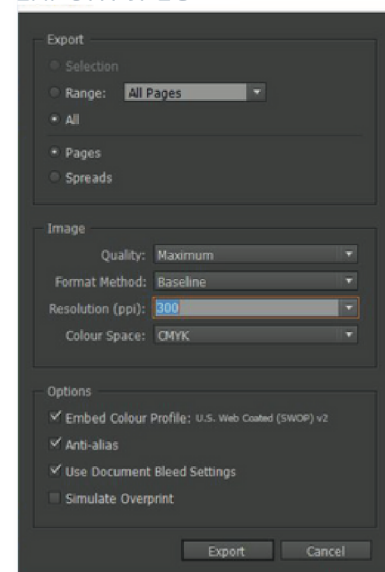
Export

Selection

Range: All Pages

All

Pages

Spreads

Image

Quality: Maximum

Format Method: Baseline

Resolution (ppi): 300

Colour Space: CMYK

Options

Embed Colour Profile: U.S. Web Coated (SWOP) v2

Anti-alias

Use Document Bleed Settings

Simulate Overprint

Export Cancel